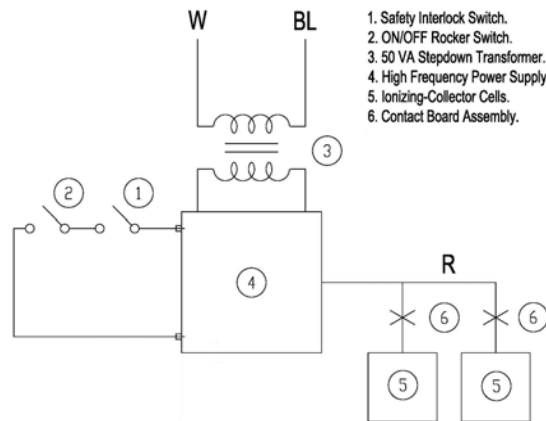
W BL

1. Safety Interlock Switch.
2. ON/OFF Rocker Switch.
3. 50 VA Stepdown Transformer.
4. High Frequency Power Supply
5. Ionizing-Collector Cells.
6. Contact Board Assembly.

3

2 1

4

R

6 6

5 5